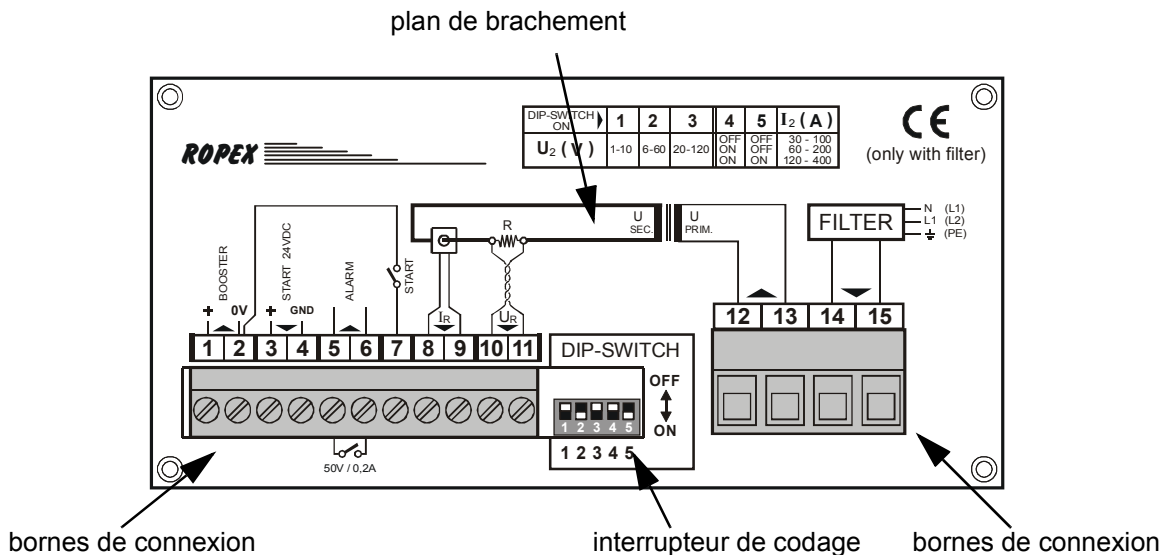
plan de brachement

| DIP-SWITCH ON | 1 | 2 | 3 | 4 | 5 | $I_2$ ( A ) |
|---|---|---|---|---|---|---|
| $U_2$ ( V ) | 1-10 | 6-60 | 20-120 | OFF ON ON | OFF OFF ON | 30 - 100 60 - 200 120 - 400 |

CE
(only with filter)

ROPEX

U SEC.
U PRIM.
R

FILTER
N (L1)
L1 (L2)
(PE)

BOOSTER
START 24VDC
ALARM
START
+ 0V
+ GND
$I_R$
$U_R$

1 2 3 4 5 6 7 8 9 10 11

12 13 14 15

DIP-SWITCH
OFF
ON
1 2 3 4 5
1 2 3 4 5

50V / 0,2A

bornes de connexion
interrupteur de codage
bornes de connexion